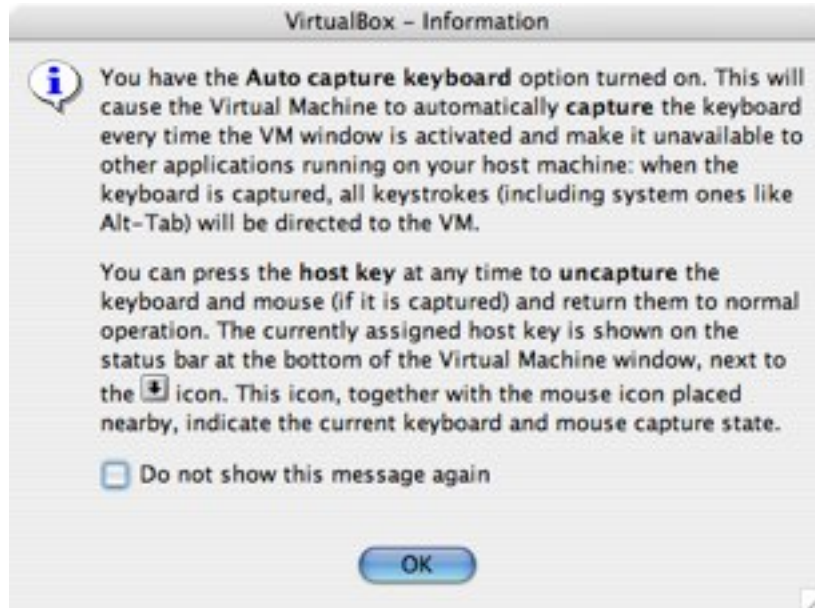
VirtualBox – Information

You have the **Auto capture keyboard** option turned on. This will cause the Virtual Machine to automatically **capture** the keyboard every time the VM window is activated and make it unavailable to other applications running on your host machine: when the keyboard is captured, all keystrokes (including system ones like Alt-Tab) will be directed to the VM.

You can press the **host key** at any time to **uncapture** the keyboard and mouse (if it is captured) and return them to normal operation. The currently assigned host key is shown on the status bar at the bottom of the Virtual Machine window, next to the icon. This icon, together with the mouse icon placed nearby, indicate the current keyboard and mouse capture state.

Do not show this message again

OK